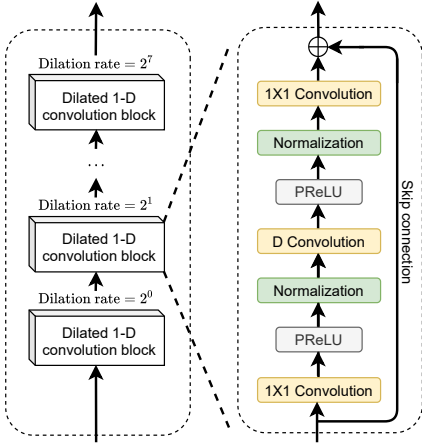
Dilation rate $= 2^7$

Dilated 1-D convolution block

...

Dilation rate $= 2^1$

Dilated 1-D convolution block

Dilation rate $= 2^0$

Dilated 1-D convolution block

$\oplus$

1X1 Convolution

Normalization

PReLU

D Convolution

Normalization

PReLU

1X1 Convolution

Skip connection